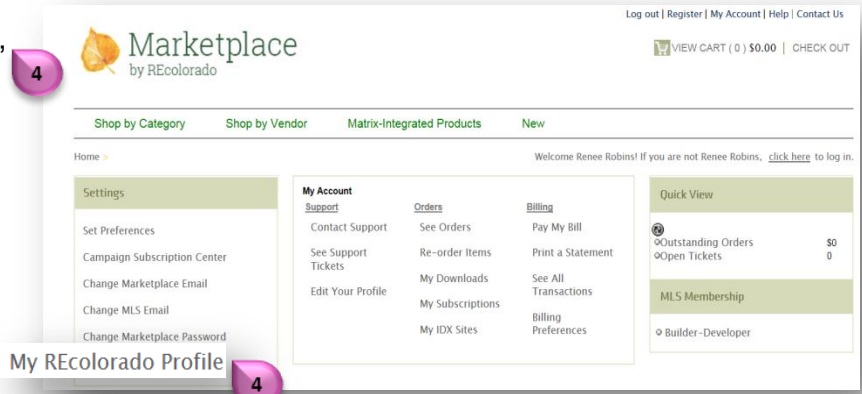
,

4

Marketplace
by REcolorado

Log out | Register | My Account | Help | Contact Us

VIEW CART ( 0 ) $0.00 | CHECK OUT

Shop by Category Shop by Vendor Matrix-Integrated Products New

Home >

Welcome Renee Robins! If you are not Renee Robins, click here to log in.

Settings

Set Preferences

Campaign Subscription Center

Change Marketplace Email

Change MLS Email

Change Marketplace Password

My REcolorado Profile

4

My Account

Support

Contact Support

See Support Tickets

Edit Your Profile

Orders

See Orders

Re-order Items

My Downloads

My Subscriptions

My IDX Sites

Billing

Pay My Bill

Print a Statement

See All Transactions

Billing Preferences

Quick View

Outstanding Orders $0

Open Tickets 0

MLS Membership

Builder-Developer